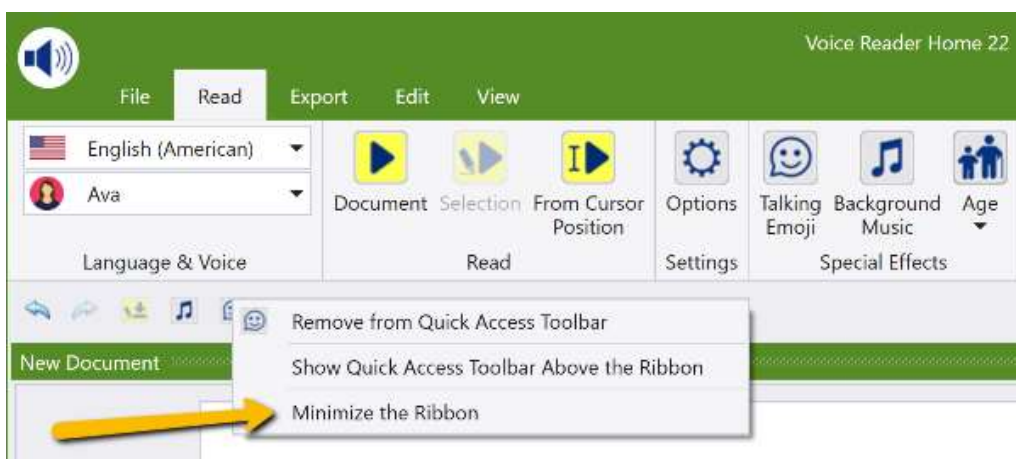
Voice Reader Home 22

File Read Export Edit View

English (American)
Ava
Language & Voice

Document Selection From Cursor Position
Read

Options
Settings

Talking Emoji Background Music Age
Special Effects

Remove from Quick Access Toolbar
Show Quick Access Toolbar Above the Ribbon
Minimize the Ribbon

New Document